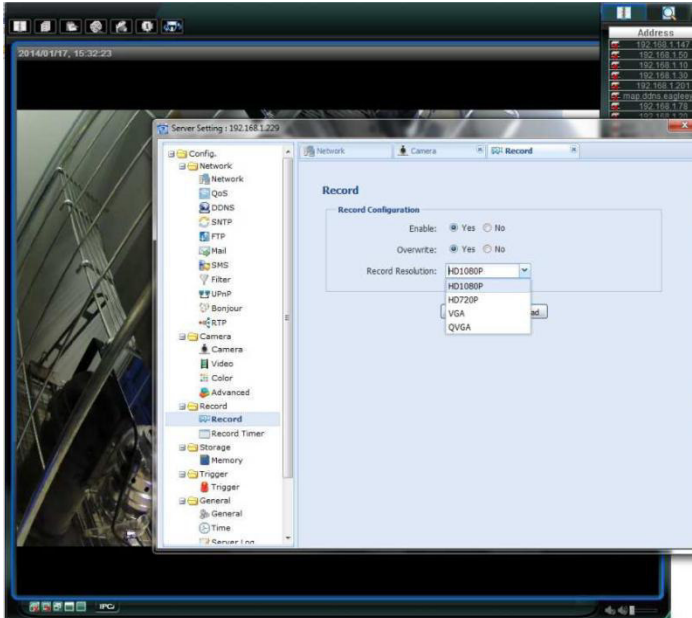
2014/01/17, 15:32:23

Address
192.168.1.147
192.168.1.50
192.168.1.10
192.168.1.30
192.168.1.201
map.ddns.eaglee
192.168.1.78

Server Setting : 192.168.1.229

Config.
Network
Network
QoS
DDNS
SNTP
FTP
Mail
SMS
Filter
UPnP
Bonjour
RTP
Camera
Camera
Video
Color
Advanced
Record
Record
Record Timer
Storage
Memory
Trigger
Trigger
General
General
Time
Server Log

Network | Camera | Record

Record

Record Configuration
Enable: Yes No
Overwrite: Yes No
Record Resolution: HD1080P
HD1080P
HD720P
VGA
QVGA

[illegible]ad

IPC